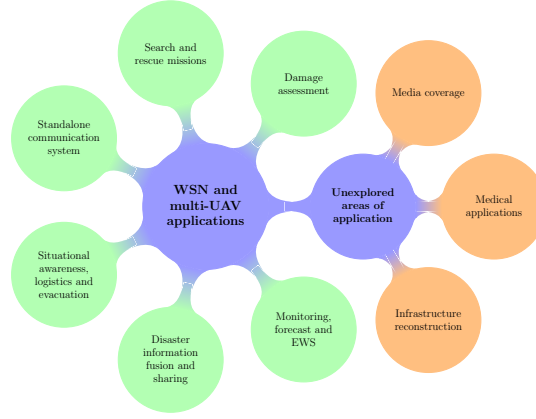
WSN and multi-UAV applications

Search and rescue missions

Damage assessment

Standalone communication system

Situational awareness, logistics and evacuation

Disaster information fusion and sharing

Monitoring, forecast and EWS

Unexplored areas of application

Media coverage

Medical applications

Infrastructure reconstruction